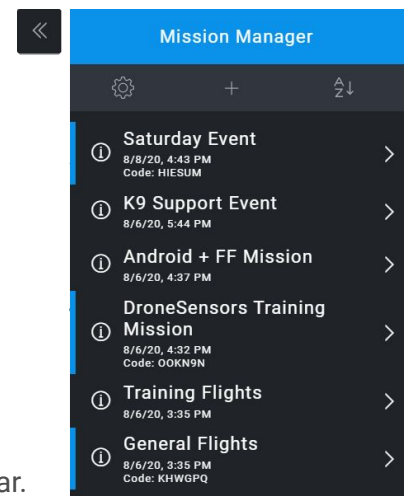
«

Mission Manager

+

A
Z ↓

ⓘ Saturday Event
8/8/20, 4:43 PM
Code: HIESUM
>

ⓘ K9 Support Event
8/6/20, 5:44 PM
>

ⓘ Android + FF Mission
8/6/20, 4:37 PM
>

ⓘ DroneSensors Training Mission
8/6/20, 4:32 PM
Code: OOKN9N
>

ⓘ Training Flights
8/6/20, 3:35 PM
>

ⓘ General Flights
8/6/20, 3:35 PM
Code: KHWGPQ
>

ar.